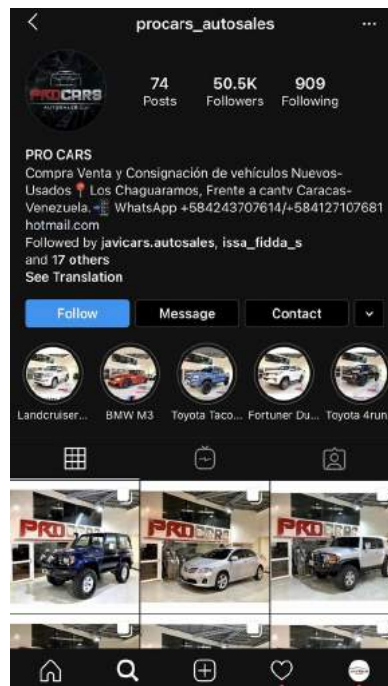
procars_autosales

PRO CARS

74
Posts

50.5K
Followers

909
Following

PRO CARS
Compra Venta y Consignación de vehículos Nuevos-Usados Los Chaguaramos, Frente a cantv Caracas-Venezuela. WhatsApp +584243707614/+584127107681 hotmail.com
Followed by javicars.autosales, issa_fidda_s and 17 others
See Translation

Follow
Message
Contact

Landcruiser...
BMW M3
Toyota Taco...
Fortuner Du...
Toyota 4run

PRO CARS
PRO CARS
PRO CARS